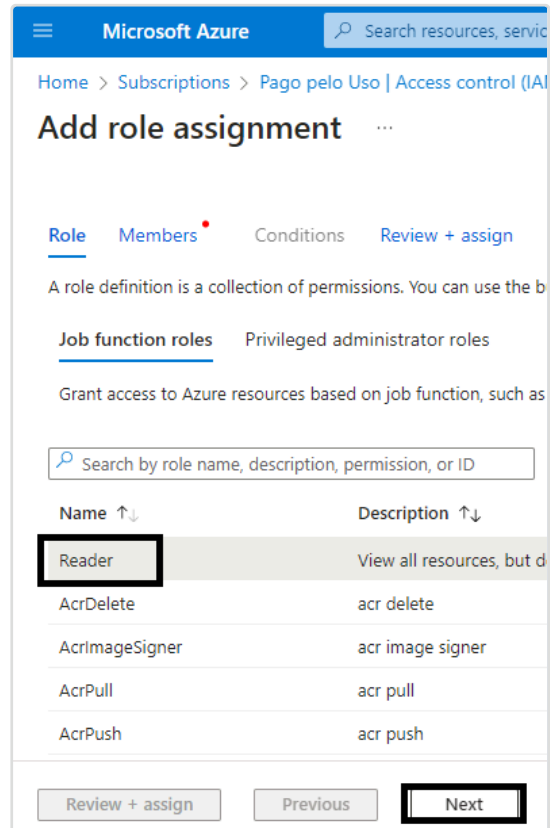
Microsoft Azure

Search resources, servic

Home > Subscriptions > Pago pelo Uso | Access control (IAI

Add role assignment ...

Role Members Conditions Review + assign

A role definition is a collection of permissions. You can use the b

Job function roles Privileged administrator roles

Grant access to Azure resources based on job function, such as

Search by role name, description, permission, or ID

| Name ↑↓ | Description ↑↓ |
|---|---|
| Reader | View all resources, but d |
| AcrDelete | acr delete |
| AcrImageSigner | acr image signer |
| AcrPull | acr pull |
| AcrPush | acr push |

Review + assign Previous Next